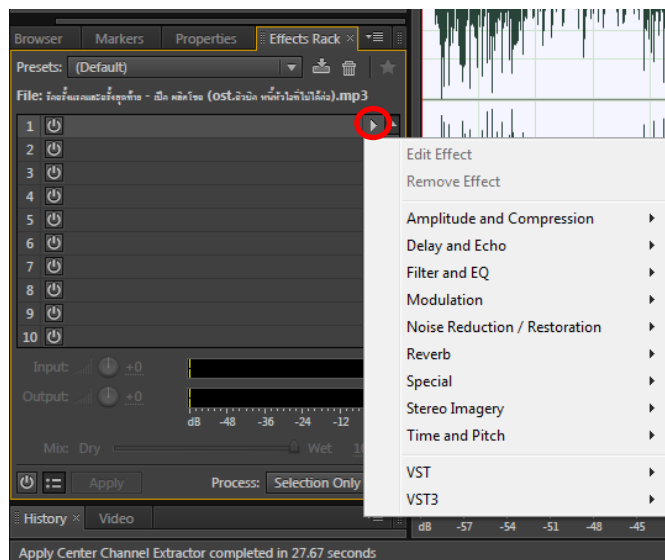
Browser Markers Properties Effects Rack ×

Presets: (Default)

File: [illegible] (OST.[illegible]).mp3

1
2
3
4
5
6
7
8
9
10

Input: +0
Output: +0

dB -48 -36 -24 -12

Mix: Dry Wet 10

Apply Process: Selection Only

History × Video

Edit Effect
Remove Effect
Amplitude and Compression
Delay and Echo
Filter and EQ
Modulation
Noise Reduction / Restoration
Reverb
Special
Stereo Imagery
Time and Pitch
VST
VST3

dB -57 -54 -51 -48 -45

Apply Center Channel Extractor completed in 27.67 seconds